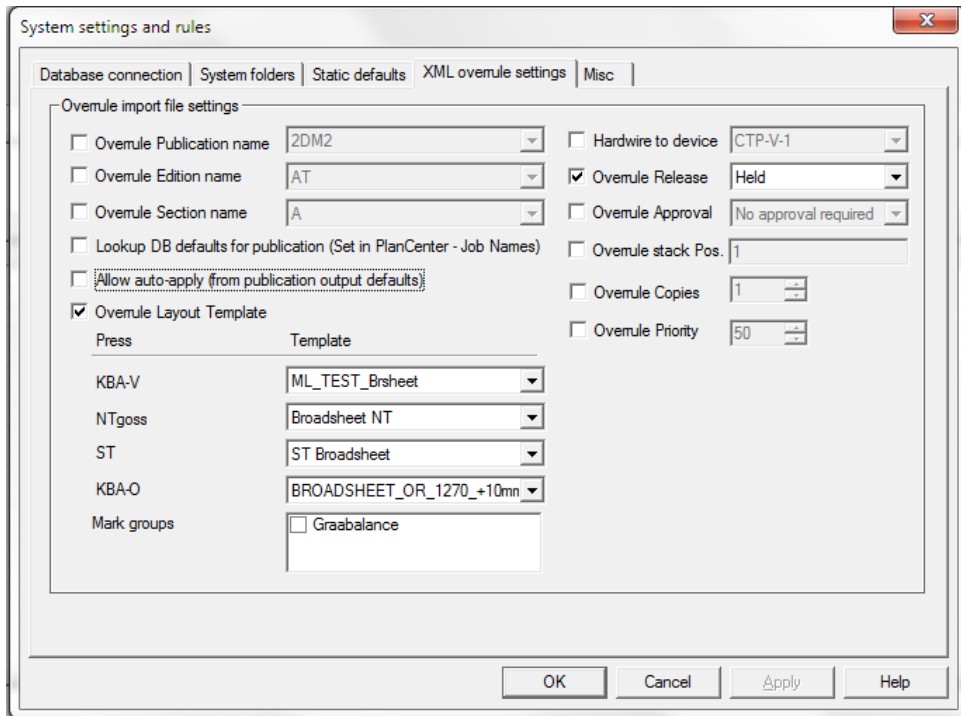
System settings and rules

Database connection | System folders | Static defaults | XML overrule settings | Misc

Overrule import file settings

Overrule Publication name 2DM2

Overrule Edition name AT

Overrule Section name A

Lookup DB defaults for publication (Set in PlanCenter - Job Names)

Allow auto-apply (from publication output defaults)

Overrule Layout Template

Press Template

KBA-V ML_TEST_Brsheet

NTgoss Broadsheet NT

ST ST Broadsheet

KBA-O BROADSHEET_OR_1270_+10mn

Mark groups Graabalance

Hardwire to device CTP-V-1

Overrule Release Held

Overrule Approval No approval required

Overrule stack Pos. 1

Overrule Copies 1

Overrule Priority 50

OK Cancel Apply Help